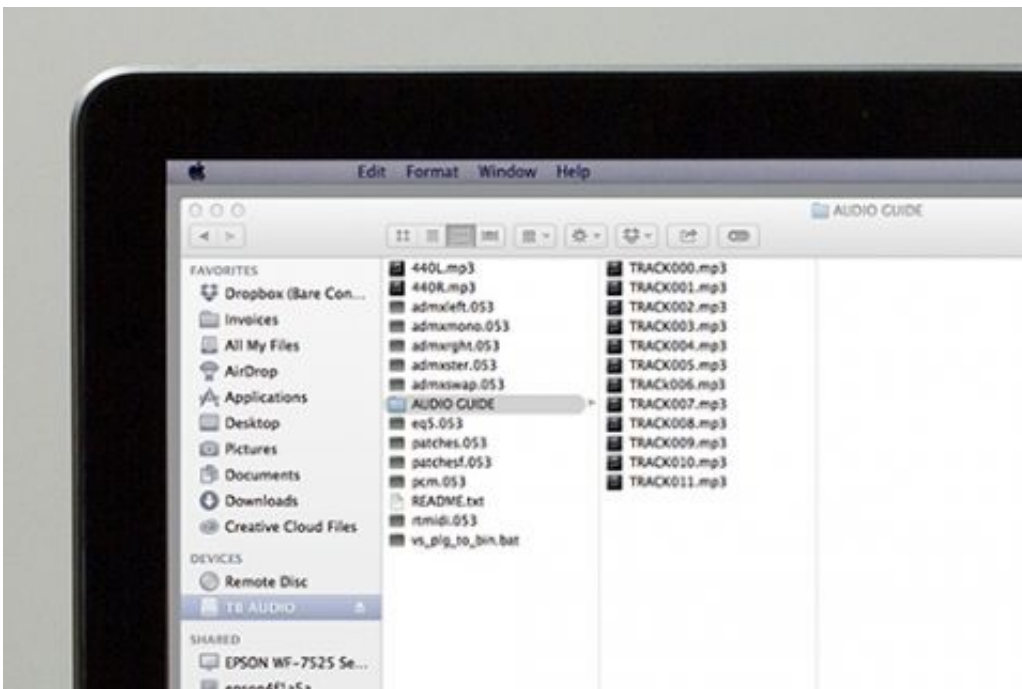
Edit Format Window Help

AUDIO GUIDE

FAVORITES
Dropbox (Bare Con...
Invoices
All My Files
AirDrop
Applications
Desktop
Pictures
Documents
Downloads
Creative Cloud Files
DEVICES
Remote Disc
TB AUDIO
SHARED
EPSON WF-7525 Se...
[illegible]

440L.mp3
440R.mp3
admxleft.053
admxmono.053
admxrght.053
admxster.053
admxswap.053
AUDIO GUIDE
eq5.053
patches.053
patchesf.053
pcm.053
README.txt
rtmidi.053
vs_plg_to_bin.bat

TRACK000.mp3
TRACK001.mp3
TRACK002.mp3
TRACK003.mp3
TRACK004.mp3
TRACK005.mp3
TRACK006.mp3
TRACK007.mp3
TRACK008.mp3
TRACK009.mp3
TRACK010.mp3
TRACK011.mp3